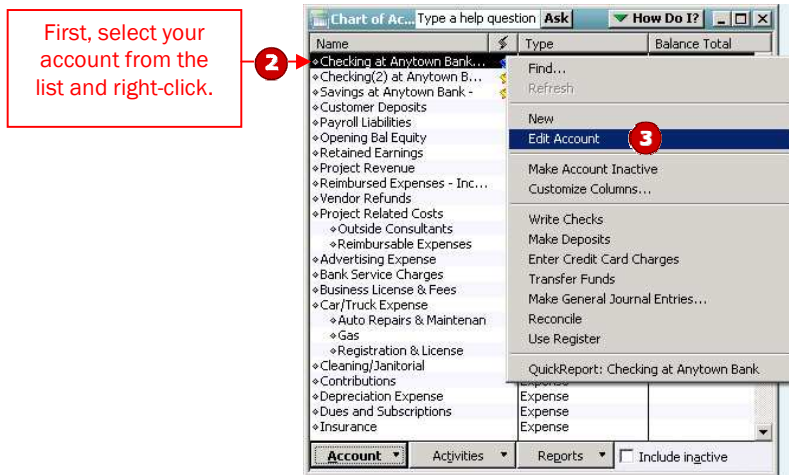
First, select your account from the list and right-click.

2

Chart of Ac... Type a help question Ask How Do I?

| Name | | Type | Balance Total |
|---|---|---|---|
| Checking at Anytown Bank... | | | |
| Checking(2) at Anytown B... | | | |
| Savings at Anytown Bank - | | | |
| Customer Deposits | | | |
| Payroll Liabilities | | | |
| Opening Bal Equity | | | |
| Retained Earnings | | | |
| Project Revenue | | | |
| Reimbursed Expenses - Inc... | | | |
| Vendor Refunds | | | |
| Project Related Costs | | | |
| Outside Consultants | | | |
| Reimbursable Expenses | | | |
| Advertising Expense | | | |
| Bank Service Charges | | | |
| Business License & Fees | | | |
| Car/Truck Expense | | | |
| Auto Repairs & Maintenan | | | |
| Gas | | | |
| Registration & License | | | |
| Cleaning/Janitorial | | | |
| Contributions | | Expense | |
| Depreciation Expense | | Expense | |
| Dues and Subscriptions | | Expense | |
| Insurance | | Expense | |

Find...
Refresh
New
Edit Account
3
Make Account Inactive
Customize Columns...
Write Checks
Make Deposits
Enter Credit Card Charges
Transfer Funds
Make General Journal Entries...
Reconcile
Use Register
QuickReport: Checking at Anytown Bank

Account ▼ Activities ▼ Reports ▼ Include inactive